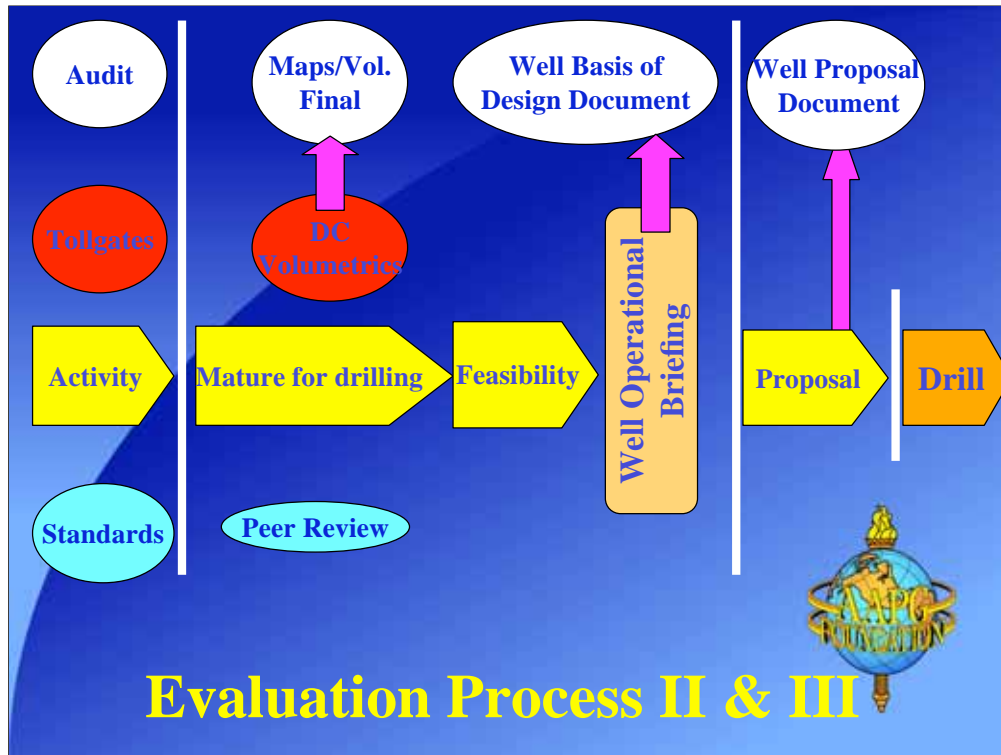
Audit

Maps/Vol. Final

Well Basis of Design Document

Well Proposal Document

Tollgates

DC Volumetrics

Well Operational Briefing

Activity

Mature for drilling

Feasibility

Proposal

Drill

Standards

Peer Review

AAPG FOUNDATION

Evaluation Process II & III